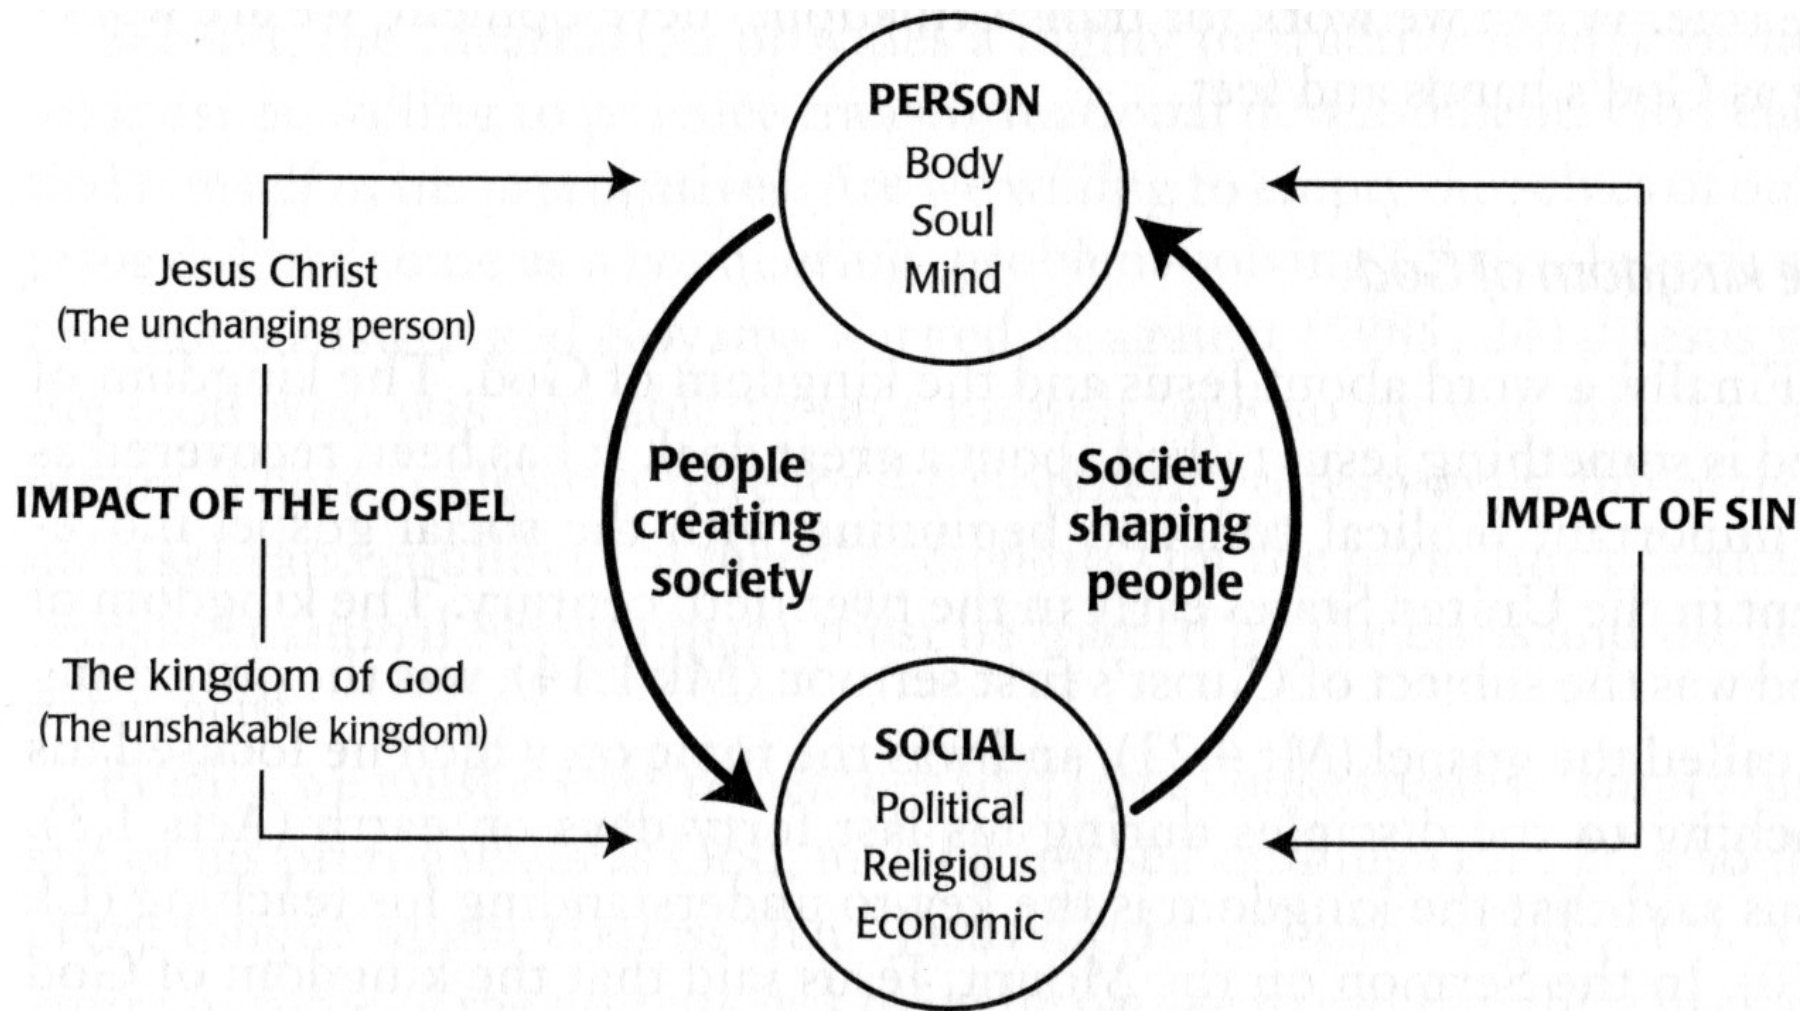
PERSON
Body
Soul
Mind

Jesus Christ
(The unchanging person)

IMPACT OF THE GOSPEL

The kingdom of God
(The unshakable kingdom)

People creating society

Society shaping people

IMPACT OF SIN

SOCIAL
Political
Religious
Economic